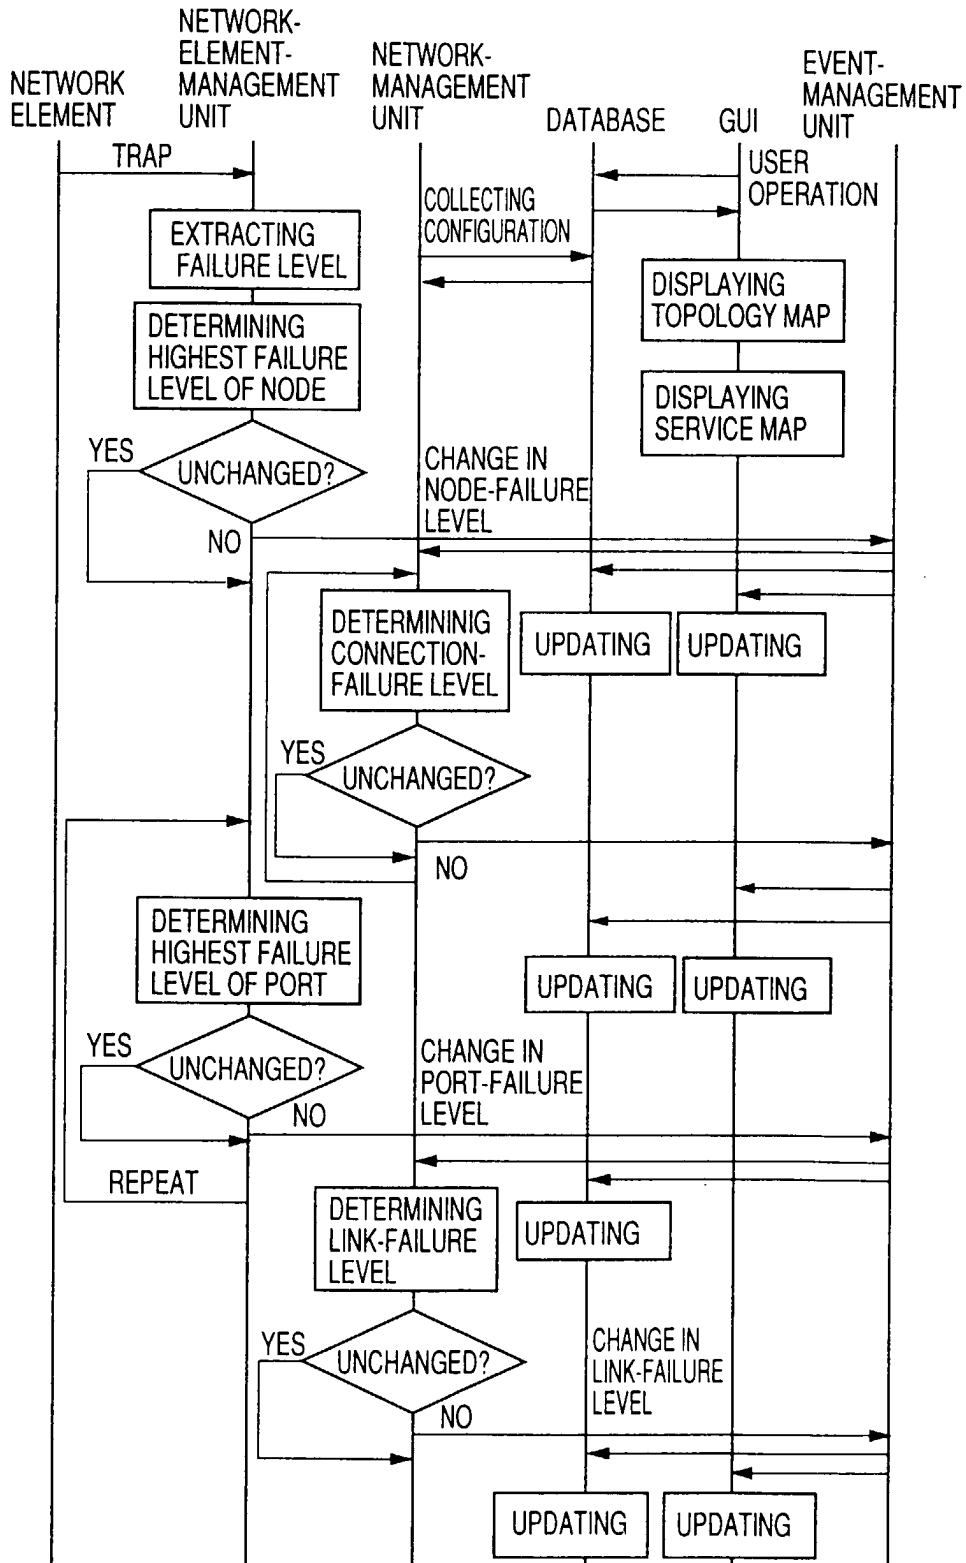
NETWORK ELEMENT

NETWORK-ELEMENT-MANAGEMENT UNIT

NETWORK-MANAGEMENT UNIT

DATABASE

GUI

EVENT-MANAGEMENT UNIT

TRAP

USER OPERATION

COLLECTING CONFIGURATION

EXTRACTING FAILURE LEVEL

DISPLAYING TOPOLOGY MAP

DETERMINING HIGHEST FAILURE LEVEL OF NODE

DISPLAYING SERVICE MAP

YES

UNCHANGED?

CHANGE IN NODE-FAILURE LEVEL

NO

DETERMININIG CONNECTION-FAILURE LEVEL

UPDATING

UPDATING

YES

UNCHANGED?

NO

DETERMINING HIGHEST FAILURE LEVEL OF PORT

UPDATING

UPDATING

YES

UNCHANGED?

CHANGE IN PORT-FAILURE LEVEL

NO

REPEAT

DETERMINING LINK-FAILURE LEVEL

UPDATING

YES

UNCHANGED?

CHANGE IN LINK-FAILURE LEVEL

NO

UPDATING

UPDATING